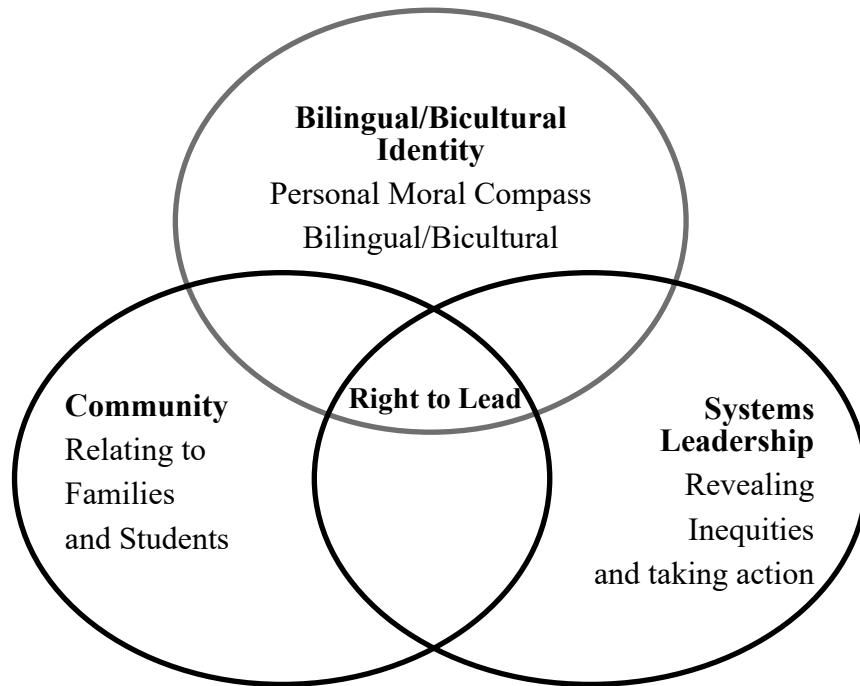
**Bilingual/Bicultural Identity**
Personal Moral Compass
Bilingual/Bicultural

**Community**
Relating to Families and Students

**Right to Lead**

**Systems Leadership**
Revealing Inequities and taking action